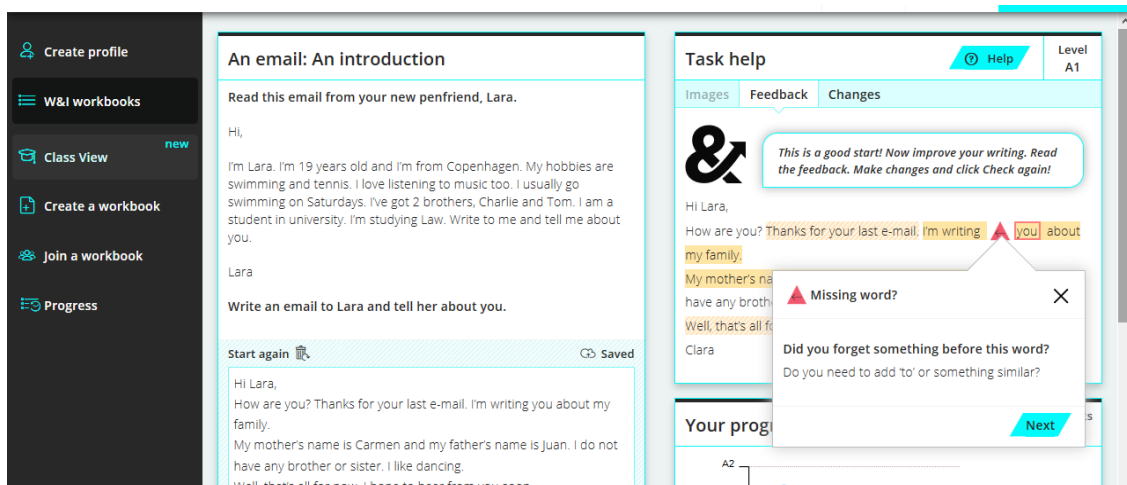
Create profile

W&I workbooks

Class View new

Create a workbook

Join a workbook

Progress

An email: An introduction

Read this email from your new penfriend, Lara.

Hi,

I'm Lara. I'm 19 years old and I'm from Copenhagen. My hobbies are swimming and tennis. I love listening to music too. I usually go swimming on Saturdays. I've got 2 brothers, Charlie and Tom. I am a student in university. I'm studying Law. Write to me and tell me about you.

Lara

Write an email to Lara and tell her about you.

Start again

Saved

Hi Lara,
How are you? Thanks for your last e-mail. I'm writing you about my family.
My mother's name is Carmen and my father's name is Juan. I do not have any brother or sister. I like dancing.
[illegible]

Task help

Help

Level
A1

Images Feedback Changes

This is a good start! Now improve your writing. Read the feedback. Make changes and click Check again!

Hi Lara,
How are you? Thanks for your last e-mail. I'm writing you about my family.
My mother's na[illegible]
have any brothe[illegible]
Well, that's all fo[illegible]
Clara

Missing word?

Did you forget something before this word?
Do you need to add 'to' or something similar?

Next

Your progr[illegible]

A2